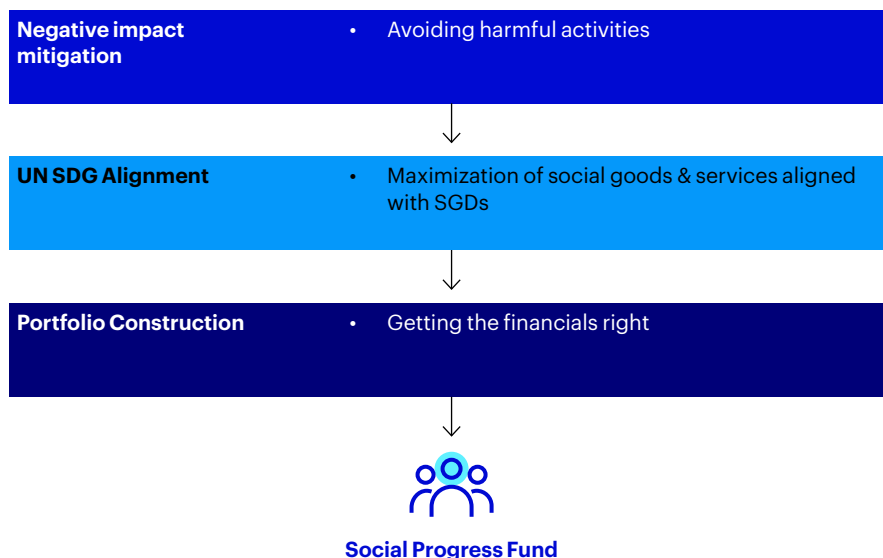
Negative impact mitigation

• Avoiding harmful activities

UN SDG Alignment

• Maximization of social goods & services aligned with SGDs

Portfolio Construction

• Getting the financials right

Social Progress Fund